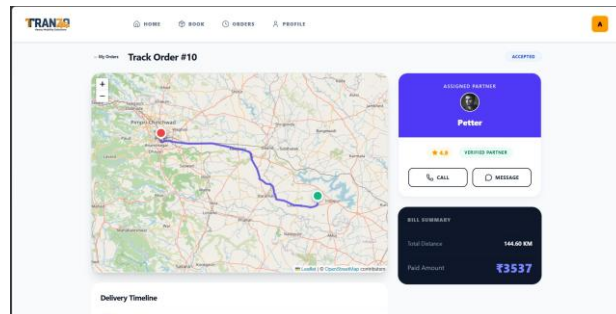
TRANZO

HOME BOOK ORDERS PROFILE

A

← My Orders Track Order #10

ACCEPTED

+
−

Pimpri-Chinchwad

Leaflet | © OpenStreetMap contributors

ASSIGNED PARTNER

Petter

★ 4.8 VERIFIED PARTNER

CALL MESSAGE

BILL SUMMARY

Total Distance 144.60 KM

Paid Amount ₹3537

Delivery Timeline